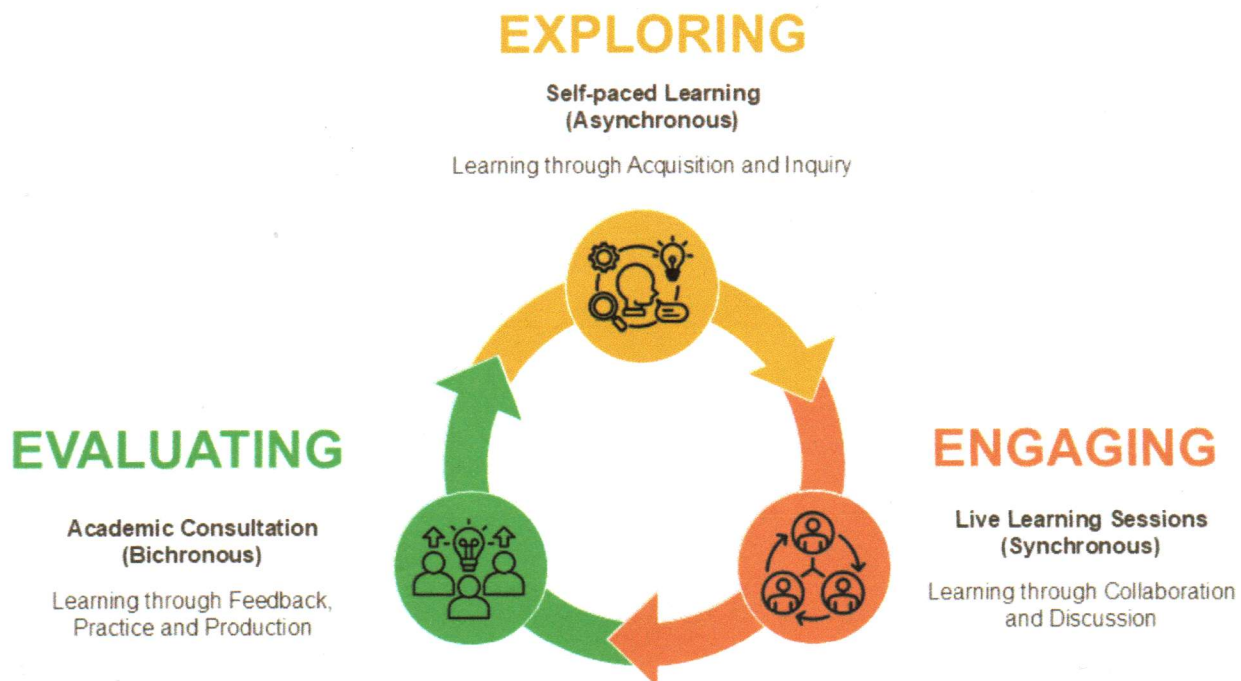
EXPLORING

Self-paced Learning
(Asynchronous)

Learning through Acquisition and Inquiry

EVALUATING

Academic Consultation
(Bichronous)

Learning through Feedback, Practice and Production

ENGAGING

Live Learning Sessions
(Synchronous)

Learning through Collaboration and Discussion